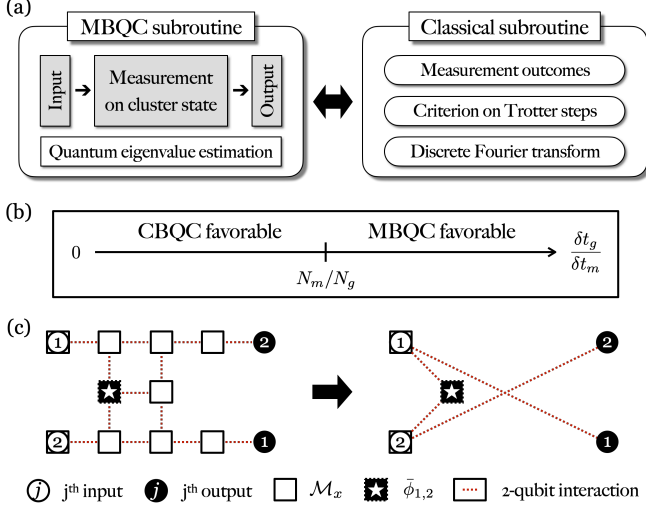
(a)

MBQC subroutine

Input

Measurement on cluster state

Output

Quantum eigenvalue estimation

Classical subroutine

Measurement outcomes

Criterion on Trotter steps

Discrete Fourier transform

(b)

0

CBQC favorable

MBQC favorable

$N_m/N_g$

$\frac{\delta t_g}{\delta t_m}$

(c)

1

2

2

1

1

2

2

1

$j$ j$^{\text{th}}$ input

$j$ j$^{\text{th}}$ output

$\mathcal{M}_x$

$\bar{\phi}_{1,2}$

2-qubit interaction